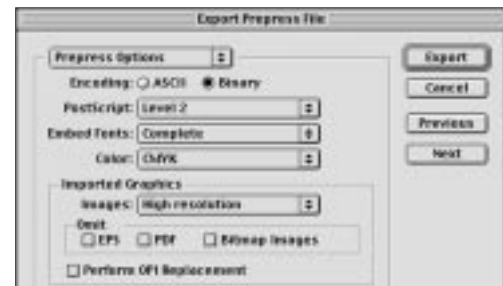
Export Prepress File

Prepress Options

Encoding: ASCII Binary

PostScript: Level 2

Embed Fonts: Complete

Color: CMYK

Imported Graphics

Images: High resolution

Omit

EPS PDF Bitmap Images

Perform OPI Replacement

Export

Cancel

Previous

Next